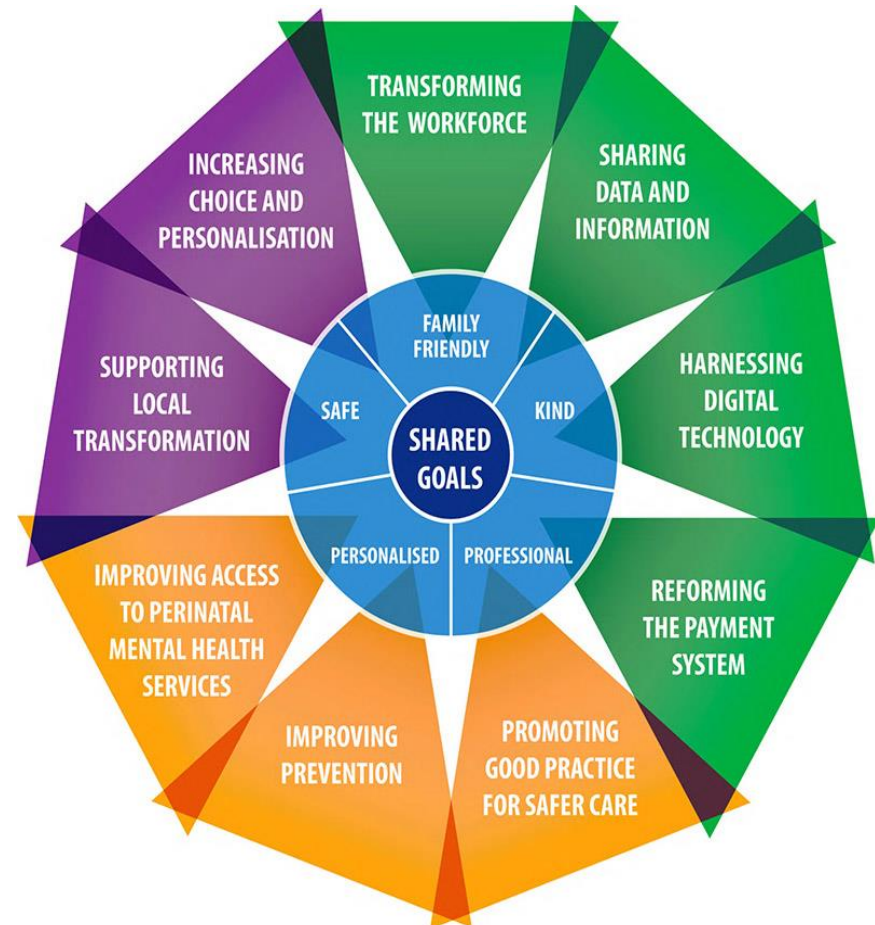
TRANSFORMING THE WORKFORCE

SHARING DATA AND INFORMATION

HARNESSING DIGITAL TECHNOLOGY

REFORMING THE PAYMENT SYSTEM

PROMOTING GOOD PRACTICE FOR SAFER CARE

IMPROVING PREVENTION

IMPROVING ACCESS TO PERINATAL MENTAL HEALTH SERVICES

SUPPORTING LOCAL TRANSFORMATION

INCREASING CHOICE AND PERSONALISATION

FAMILY FRIENDLY

KIND

PROFESSIONAL

PERSONALISED

SAFE

SHARED GOALS